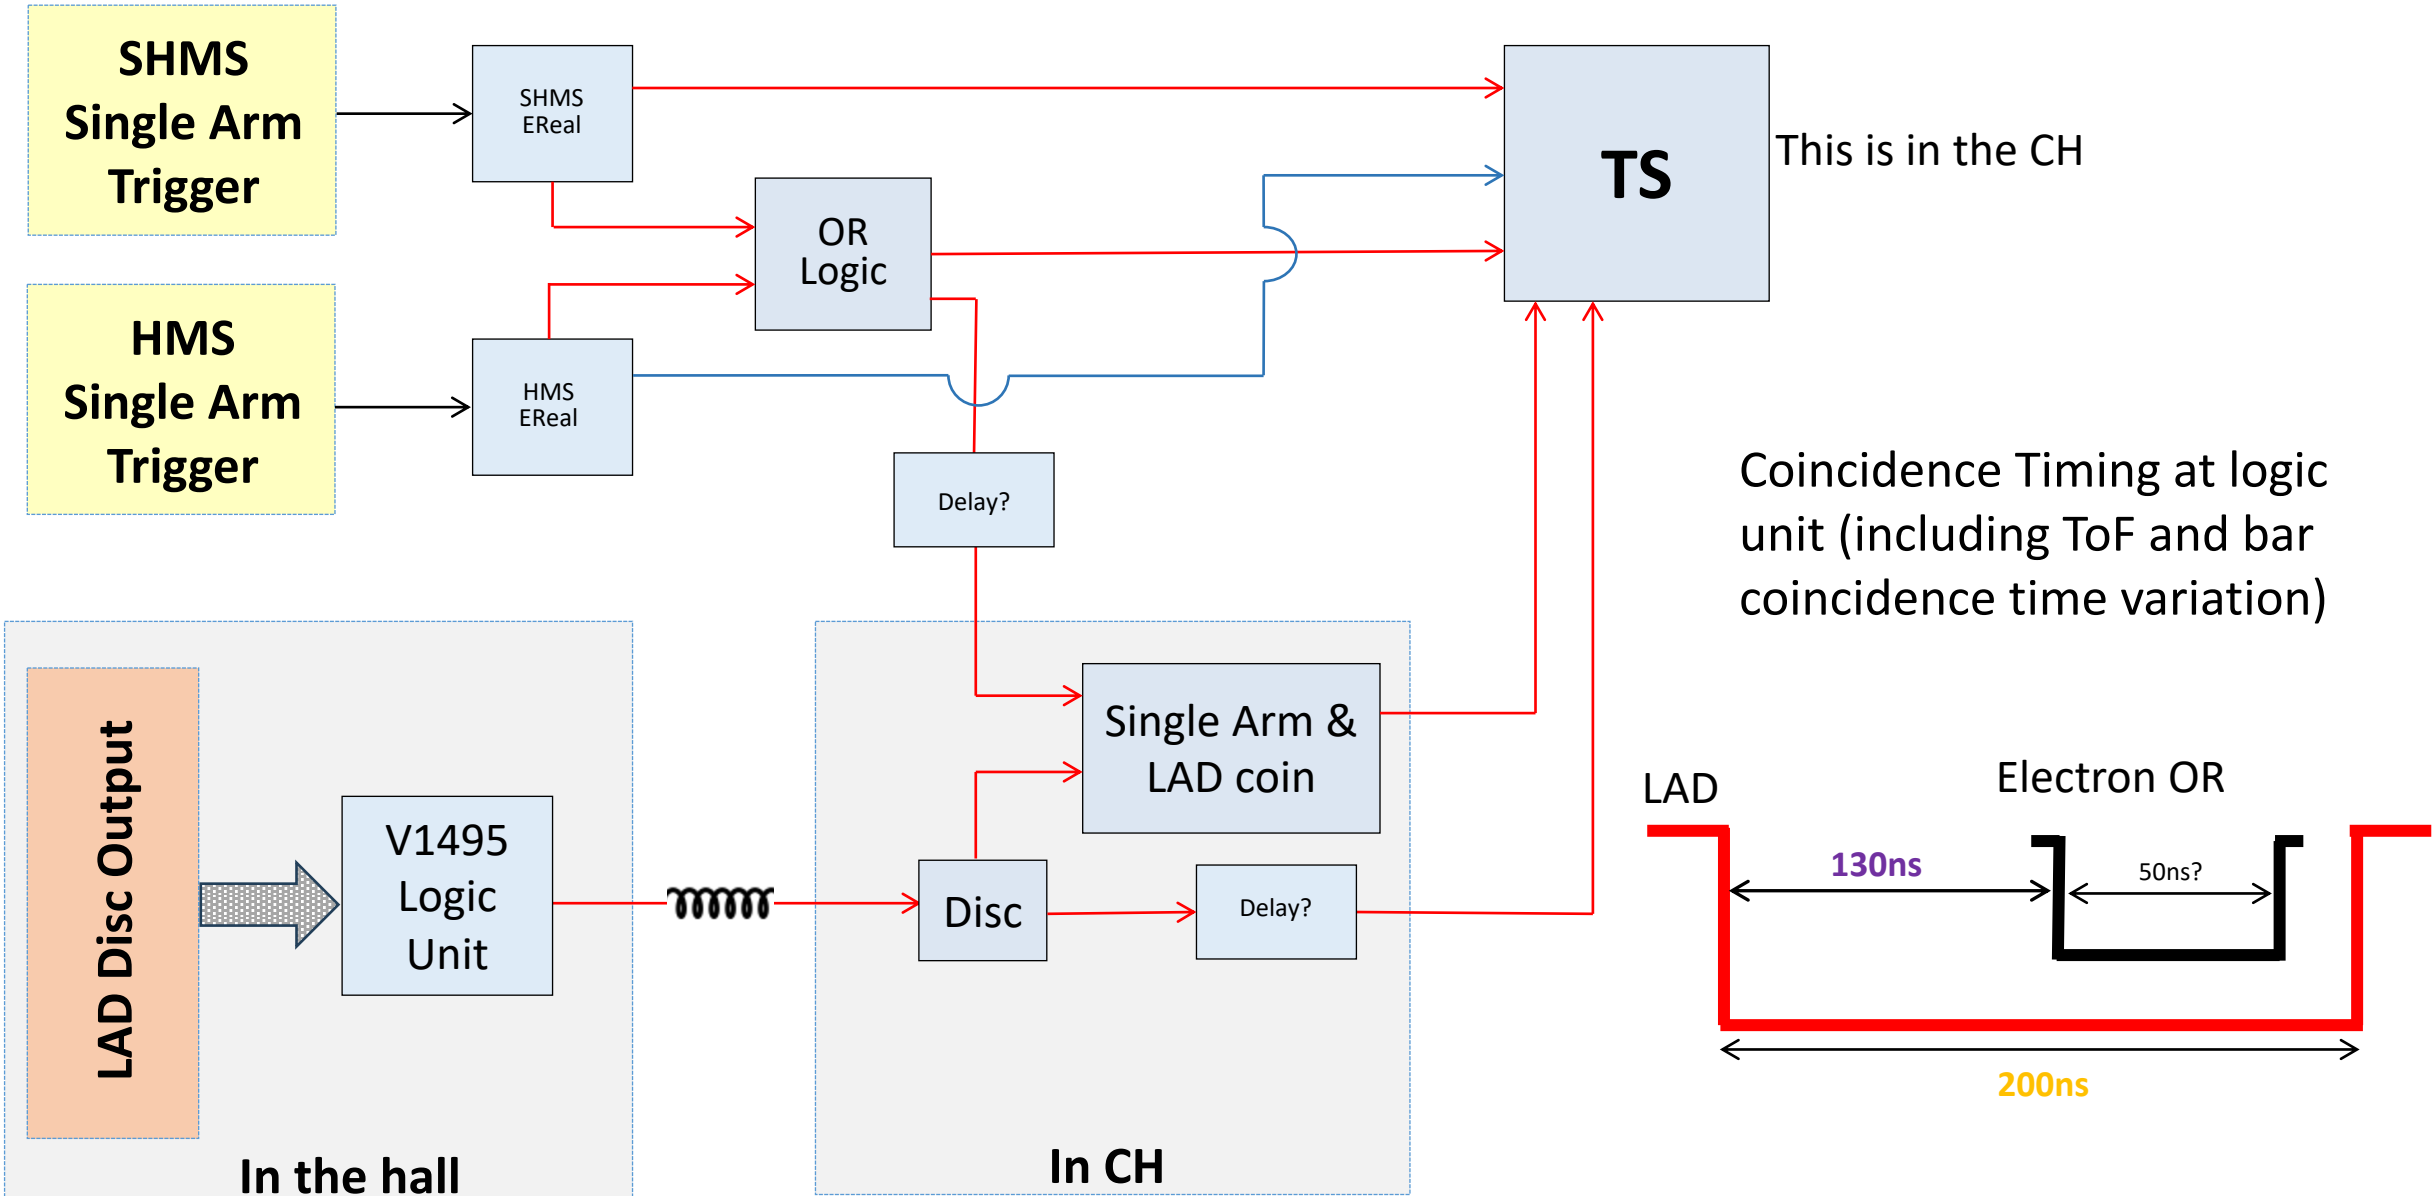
SHMS Single Arm Trigger

SHMS EReal

OR Logic

TS

This is in the CH

HMS Single Arm Trigger

HMS EReal

Delay?

Coincidence Timing at logic unit (including ToF and bar coincidence time variation)

LAD Disc Output

V1495 Logic Unit

Single Arm & LAD coin

Disc

Delay?

LAD

Electron OR

130ns

50ns?

200ns

In the hall

In CH